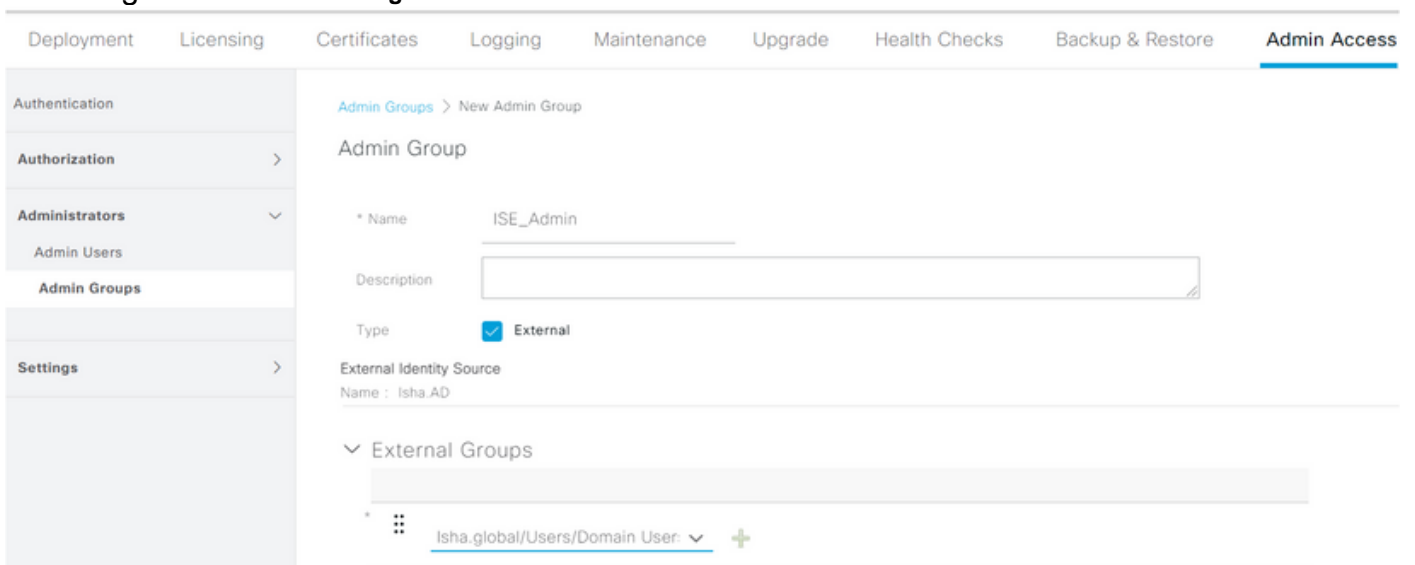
Deployment Licensing Certificates Logging Maintenance Upgrade Health Checks Backup & Restore Admin Access

Authentication

Authorization >

Administrators

Admin Users

Admin Groups

Settings >

Admin Groups > New Admin Group

Admin Group

* Name ISE_Admin

Description

Type External

External Identity Source

Name : Isha.AD

External Groups

* Isha.global/Users/Domain User